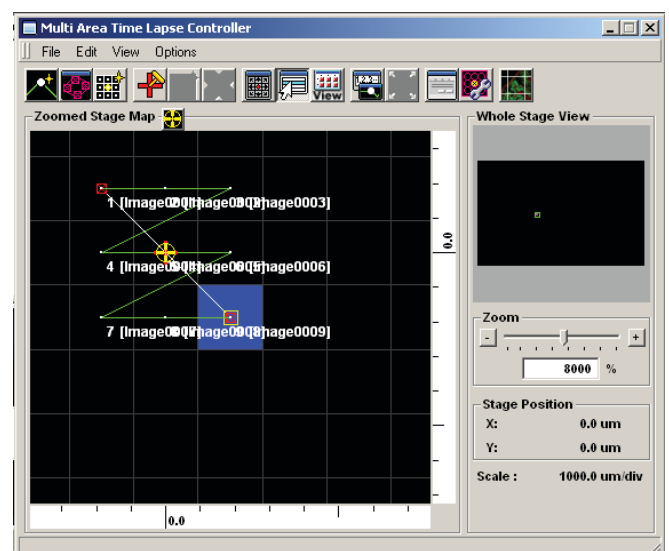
Multi Area Time Lapse Controller

File Edit View Options

View

Zoomed Stage Map

Whole Stage View

1 [Image0001]Image0002]Image0003]

4 [Image0004]Image0005]Image0006]

7 [Image0007]Image0008]Image0009]

0.0

0.0

Zoom

-

+

8000 %

Stage Position

X: 0.0 um

Y: 0.0 um

Scale : 1000.0 um/div